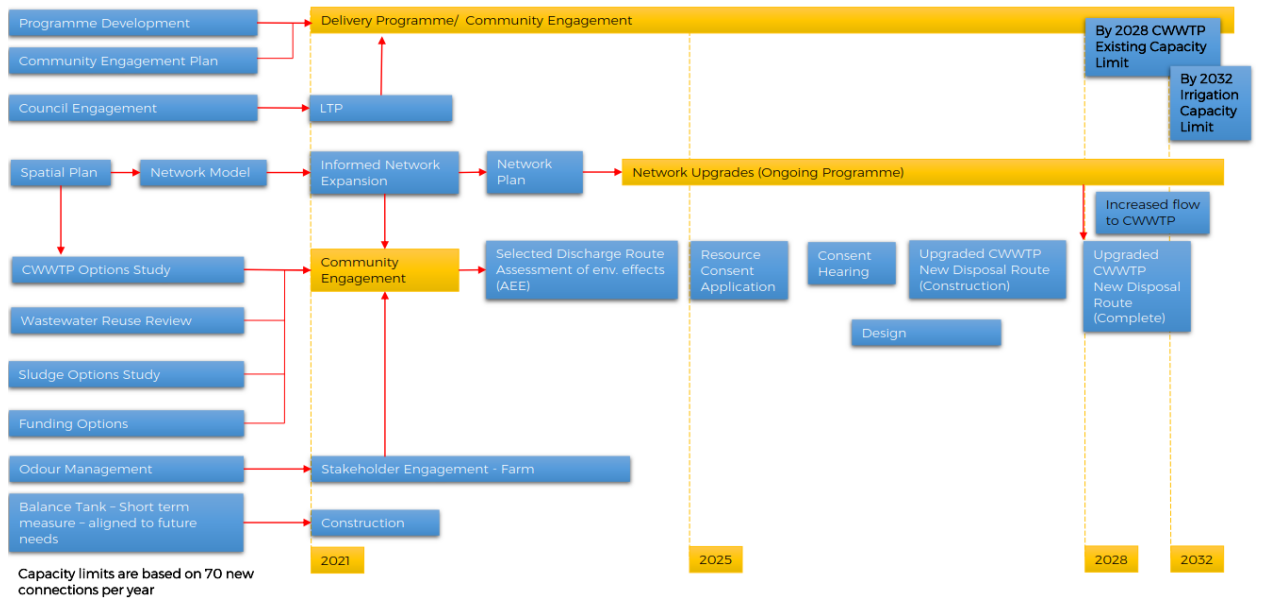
Programme Development

Community Engagement Plan

Council Engagement

Spatial Plan

Network Model

CWWTP Options Study

Wastewater Reuse Review

Sludge Options Study

Funding Options

Odour Management

Balance Tank – Short term measure – aligned to future needs

Capacity limits are based on 70 new connections per year

Delivery Programme/ Community Engagement

By 2028 CWWTP Existing Capacity Limit

By 2032 Irrigation Capacity Limit

LTP

Informed Network Expansion

Network Plan

Network Upgrades (Ongoing Programme)

Increased flow to CWWTP

Community Engagement

Selected Discharge Route Assessment of env. effects (AEE)

Resource Consent Application

Consent Hearing

Upgraded CWWTP New Disposal Route (Construction)

Upgraded CWWTP New Disposal Route (Complete)

Design

Stakeholder Engagement - Farm

Construction

2021

2025

2028

2032